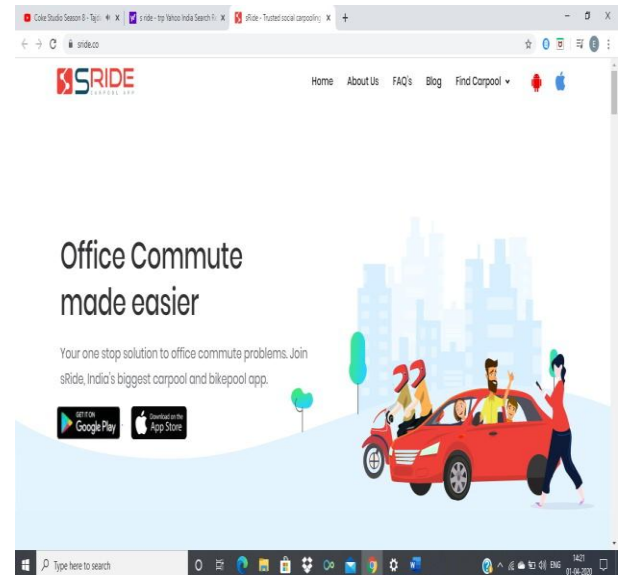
Coke Studio Season 8 - Taj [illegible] x | s ride - trp Yahoo India Search R x | sRide - Trusted social carpooling x | +

sride.co

SRIDE
CARPOOL APP

Home About Us FAQ's Blog Find Carpool

Office Commute made easier

Your one stop solution to office commute problems. Join sRide, India's biggest carpool and bikepool app.

GET IT ON Google Play

Download on the App Store

Type here to search

ENG 14:21 01-06-2020